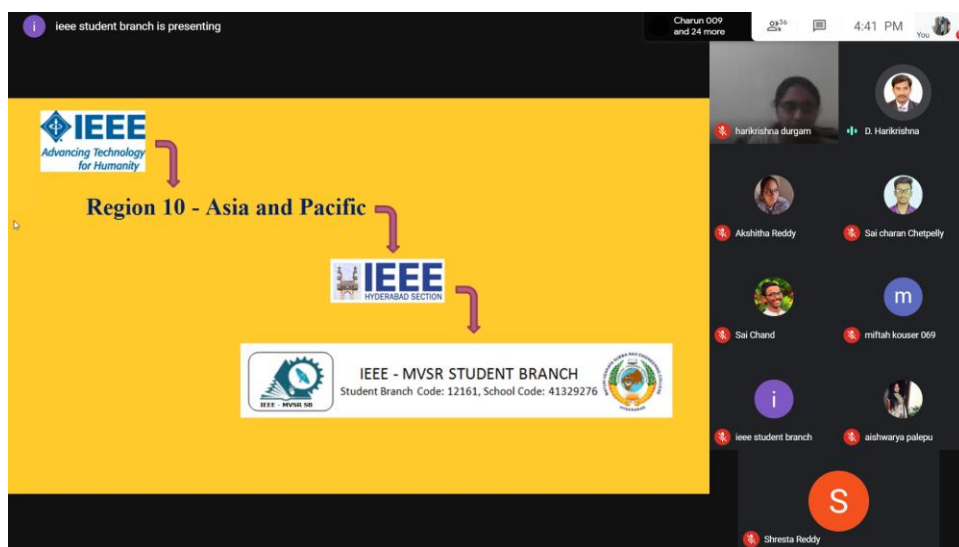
i ieee student branch is presenting

Charun 009 and 24 more

36

4:41 PM

You

IEEE
Advancing Technology for Humanity

Region 10 - Asia and Pacific

IEEE
HYDERABAD SECTION

IEEE - MVSR SB

IEEE - MVSR STUDENT BRANCH
Student Branch Code: 12161, School Code: 41329276

harikrishna durgam

D. Harikrishna

Akshitha Reddy

Sai charan Chetpelly

Sai Chand

m

miftah kouser 069

i

ieee student branch

aishwarya palepu

S

Shresta Reddy